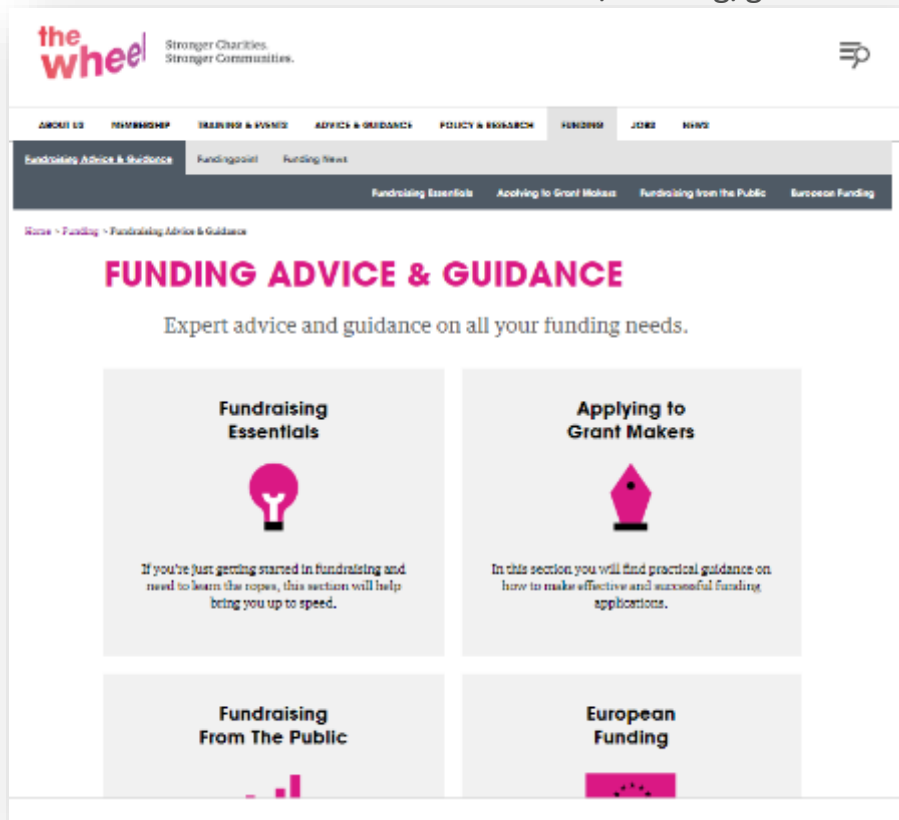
the wheel Stronger Charities. Stronger Communities.

ABOUT US MEMBERSHIP TRAINING & EVENTS ADVICE & GUIDANCE POLICY & RESEARCH FUNDING JOBS NEWS

Fundraising Advice & Guidance Fundingpoint Funding News

Fundraising Essentials Applying to Grant Makers Fundraising from the Public European Funding

Home > Funding > Fundraising Advice & Guidance

FUNDING ADVICE & GUIDANCE

Expert advice and guidance on all your funding needs.

Fundraising Essentials

If you're just getting started in fundraising and need to learn the ropes, this section will help bring you up to speed.

Applying to Grant Makers

In this section you will find practical guidance on how to make effective and successful funding applications.

Fundraising From The Public

European Funding